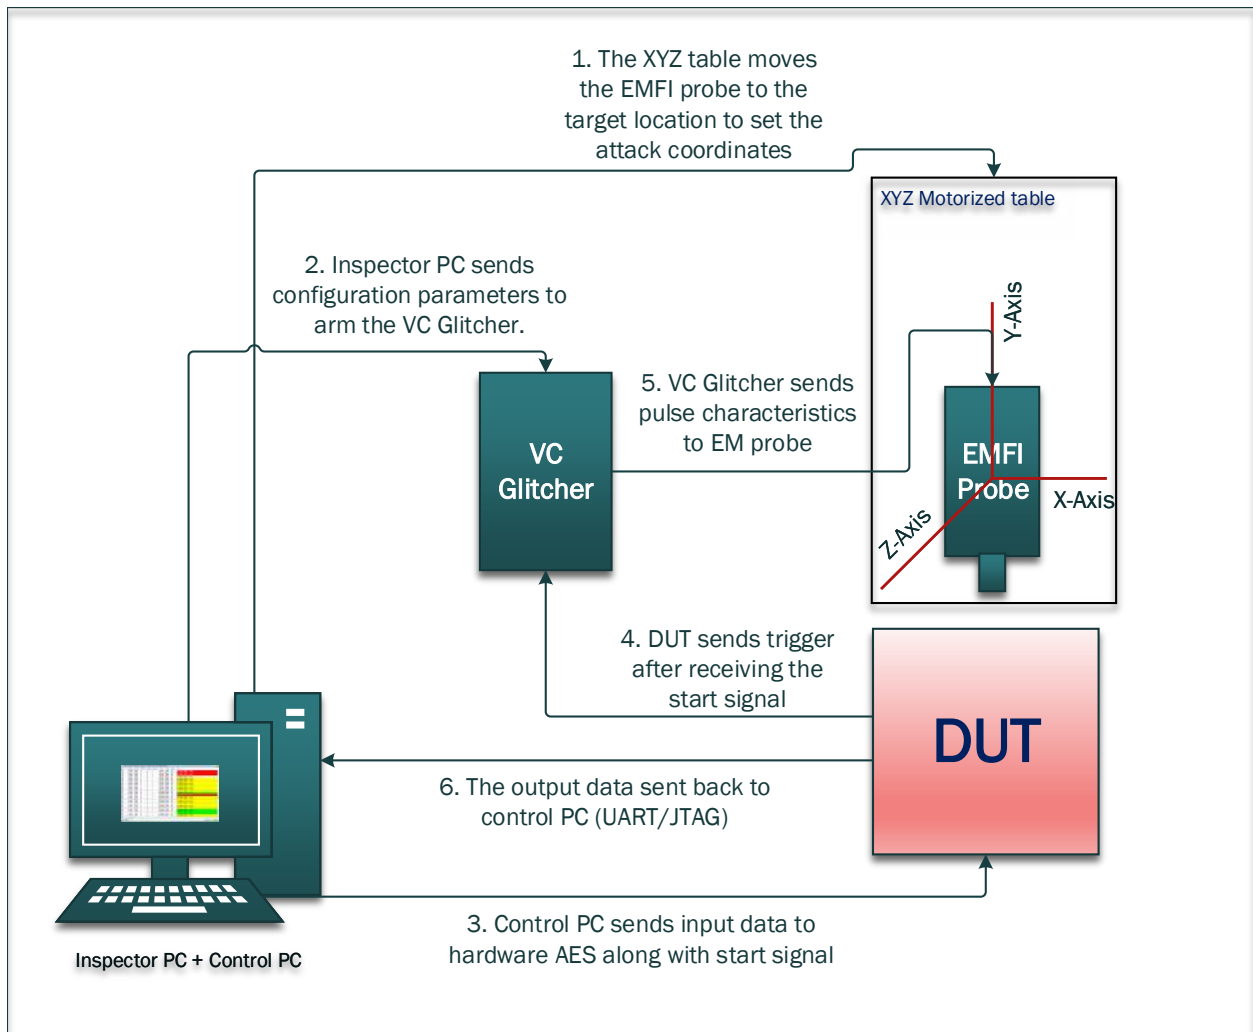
1. The XYZ table moves the EMFI probe to the target location to set the attack coordinates

XYZ Motorized table

2. Inspector PC sends configuration parameters to arm the VC Glitcher.

Y-Axis

5. VC Glitcher sends pulse characteristics to EM probe

VC Glitcher

EMFI Probe

X-Axis

Z-Axis

4. DUT sends trigger after receiving the start signal

DUT

6. The output data sent back to control PC (UART/JTAG)

3. Control PC sends input data to hardware AES along with start signal

Inspector PC + Control PC